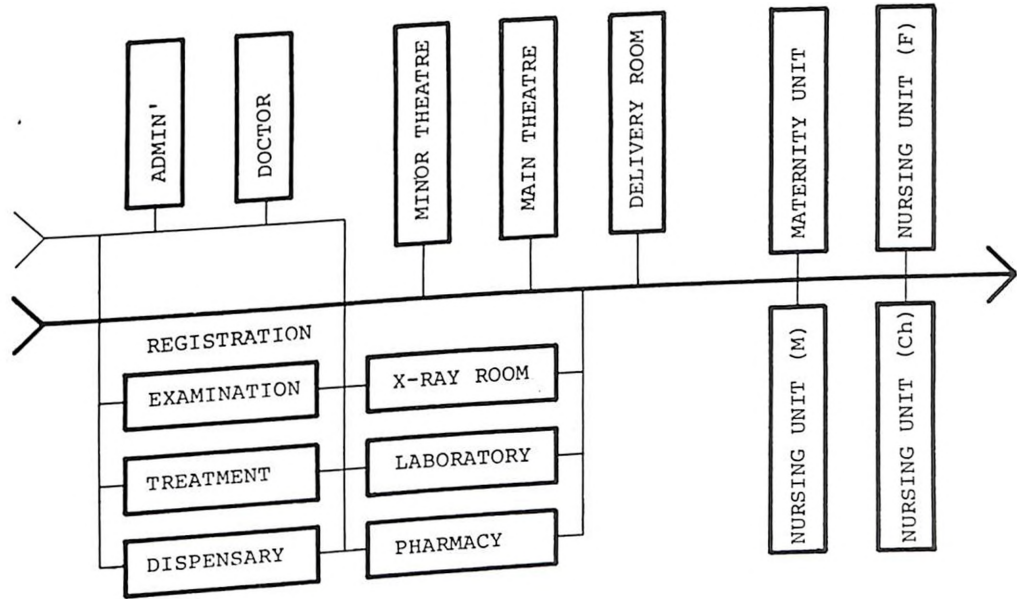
ADMIN'

DOCTOR

MINOR THEATRE

MAIN THEATRE

DELIVERY ROOM

MATERNITY UNIT

NURSING UNIT (F)

REGISTRATION

EXAMINATION

TREATMENT

DISPENSARY

X-RAY ROOM

LABORATORY

PHARMACY

NURSING UNIT (M)

NURSING UNIT (Ch)